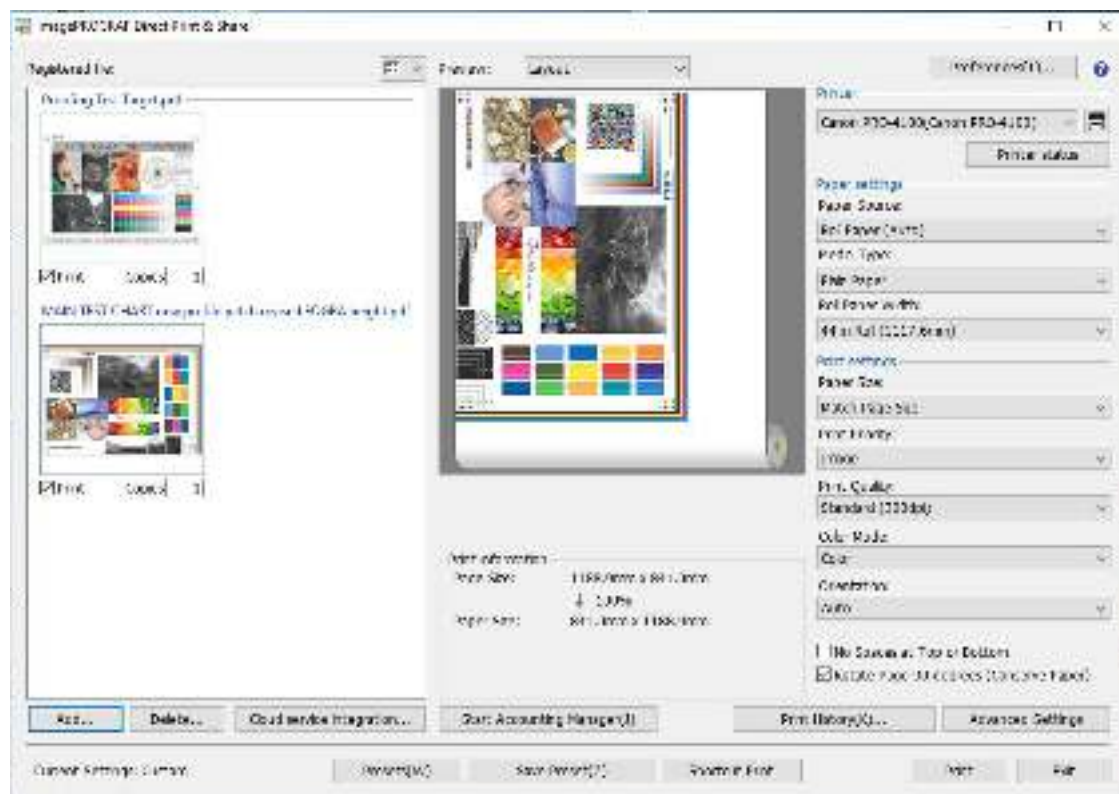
imagePROGRAF Direct Print & Share

Registered file

Preview: Layout

Preferences(O)...

Printing Test Target.pdf

Print Copies 1

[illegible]

Print Copies 1

Printer

Canon PRO-4100(Canon PRO-4100)

Printer status

Paper settings

Paper Source

Roll Paper (Auto)

Media Type

Plain Paper

Roll Paper Width

44in Roll (1117.6mm)

Print settings

Paper Size

Match Page Size

Print Priority

Image

Print Quality

Standard (300dpi)

Color Mode

Color

Orientation

Auto

Print information

Print Size: 1168.0mm x 841.0mm

100%

Paper Size: 841.0mm x 1168.0mm

No Spaces at Top or Bottom

Rotate Page 90 degrees (Conserve Paper)

Add... Delete... Cloud service integration... Start Accounting Manager(J) Print History(K)... Advanced Settings

Current Settings: Custom Presets(W) Save Preset(Y) Print Preview Print Exit